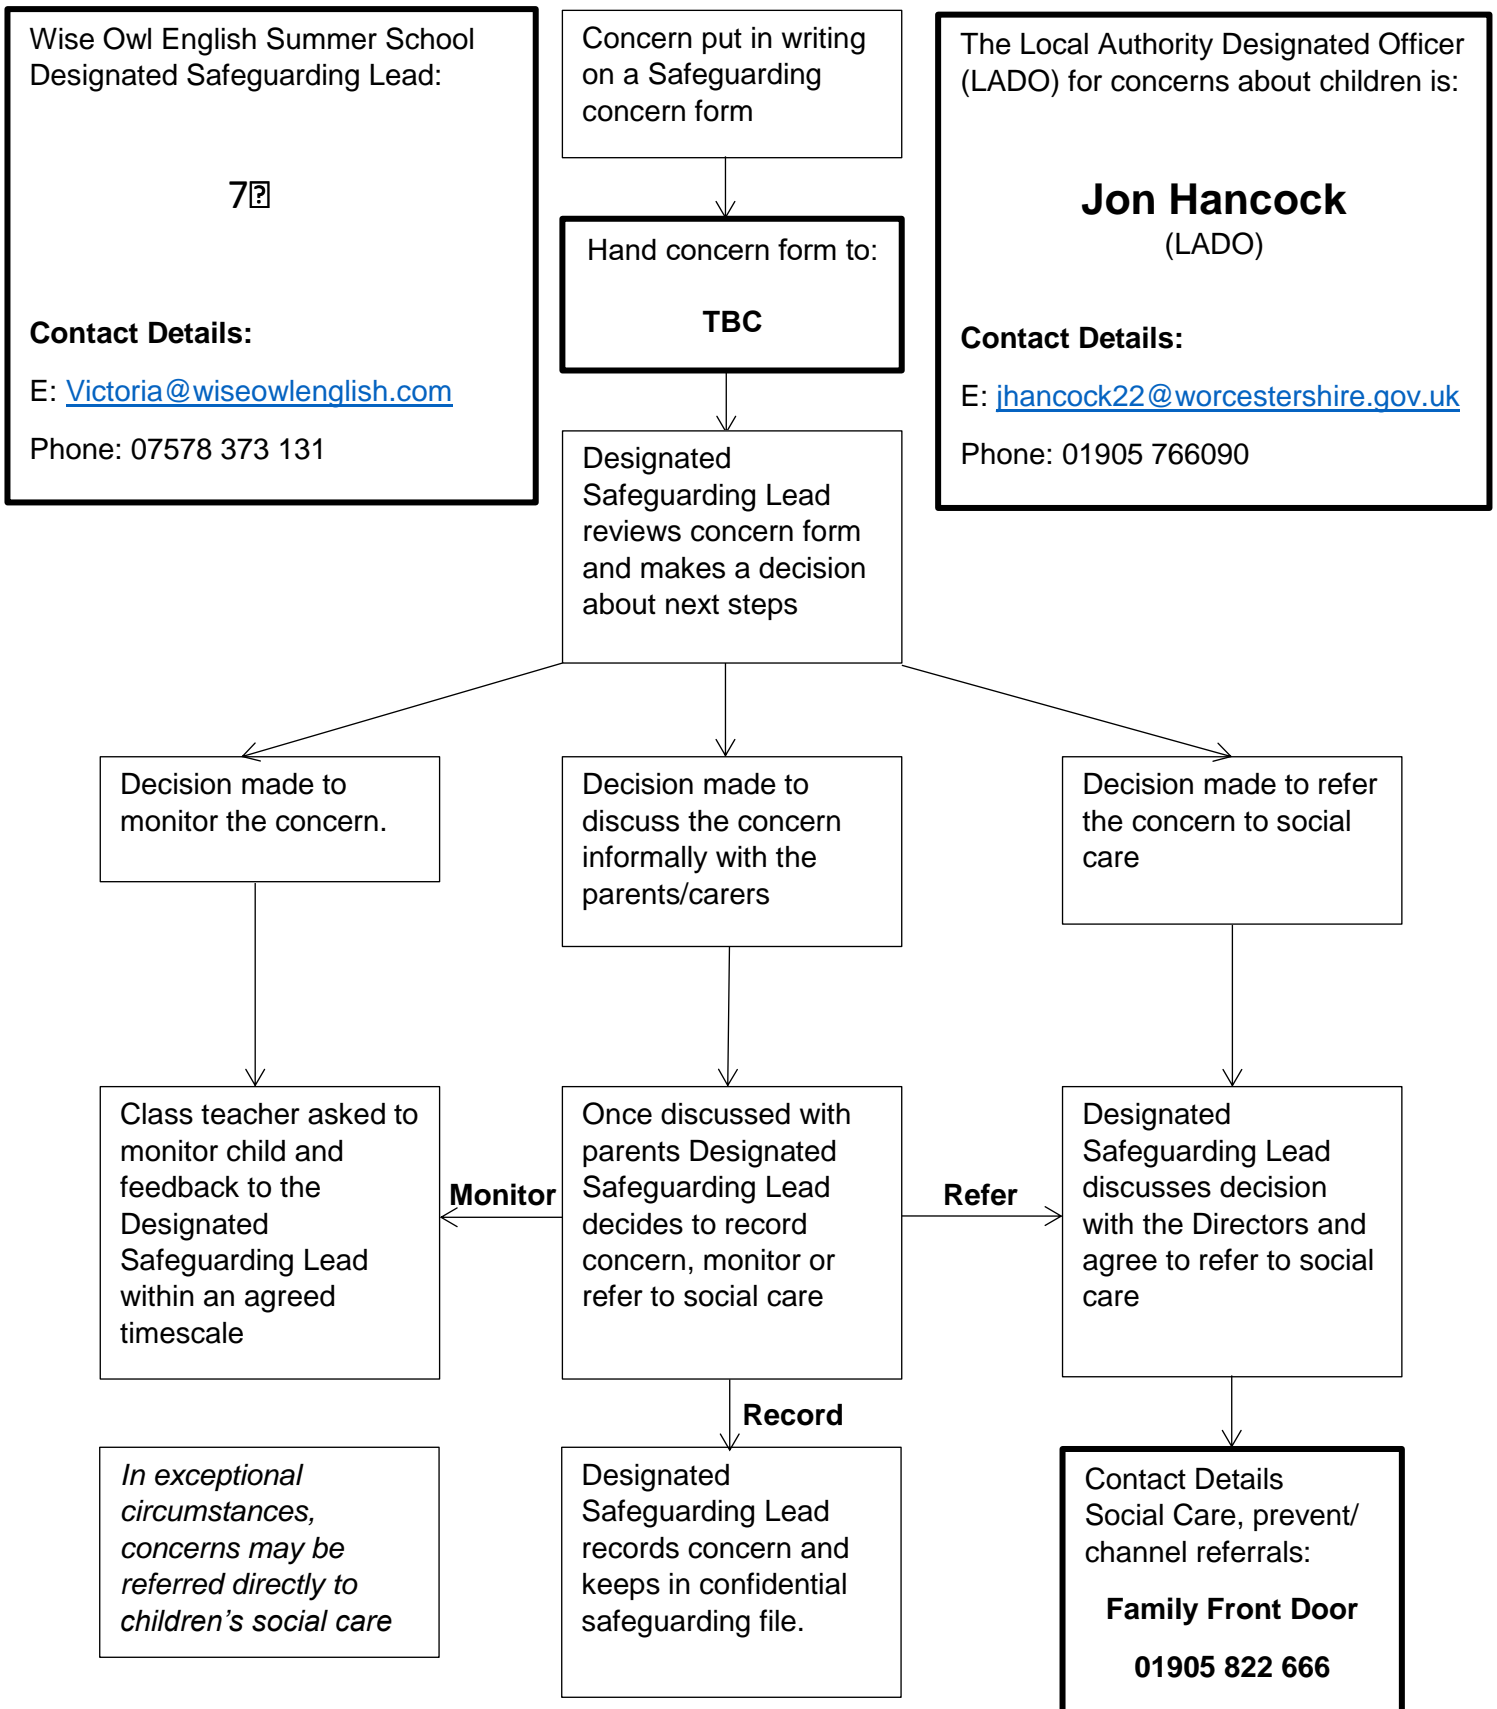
Wise Owl English Summer School Designated Safeguarding Lead:

7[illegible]

**Contact Details:**

E: Victoria@wiseowlenglish.com

Phone: 07578 373 131

Concern put in writing on a Safeguarding concern form

Hand concern form to:

**TBC**

The Local Authority Designated Officer (LADO) for concerns about children is:

**Jon Hancock**
(LADO)

**Contact Details:**

E: jhancock22@worcestershire.gov.uk

Phone: 01905 766090

Designated Safeguarding Lead reviews concern form and makes a decision about next steps

Decision made to monitor the concern.

Decision made to discuss the concern informally with the parents/carers

Decision made to refer the concern to social care

Class teacher asked to monitor child and feedback to the Designated Safeguarding Lead within an agreed timescale

**Monitor**

Once discussed with parents Designated Safeguarding Lead decides to record concern, monitor or refer to social care

**Refer**

Designated Safeguarding Lead discusses decision with the Directors and agree to refer to social care

**Record**

*In exceptional circumstances, concerns may be referred directly to children's social care*

Designated Safeguarding Lead records concern and keeps in confidential safeguarding file.

Contact Details Social Care, prevent/ channel referrals:

**Family Front Door**

**01905 822 666**